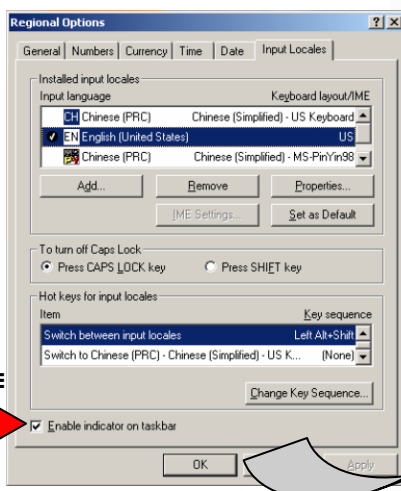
Regional Options ? X

General | Numbers | Currency | Time | Date | Input Locales

Installed input locales

| Input language | Keyboard layout/IME |
|---|---|
| CH Chinese (PRC) | Chinese (Simplified) - US Keyboard |
| ✓ EN English (United States) | US |
| Chinese (PRC) | Chinese (Simplified) - MS-PinYin98 |

Add... Remove Properties...

IME Settings... Set as Default

To turn off Caps Lock

Press CAPS LOCK key Press SHIFT key

Hot keys for input locales

| Item | Key sequence |
|---|---|
| Switch between input locales | Left Alt+Shift |
| Switch to Chinese (PRC) - Chinese (Simplified) - US K... | (None) |

Change Key Sequence...

Enable indicator on taskbar

OK Apply